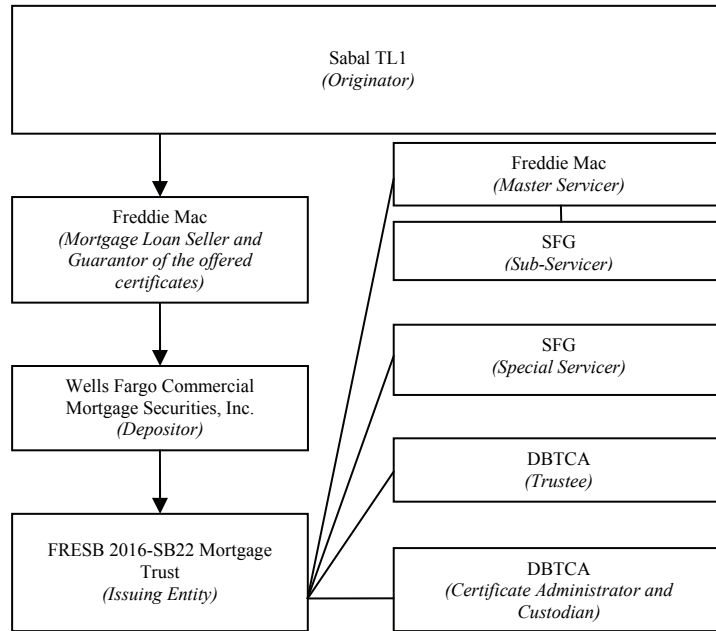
Sabal TL1
*(Originator)*

Freddie Mac
*(Mortgage Loan Seller and Guarantor of the offered certificates)*

Wells Fargo Commercial Mortgage Securities, Inc.
*(Depositor)*

FRESB 2016-SB22 Mortgage Trust
*(Issuing Entity)*

Freddie Mac
*(Master Servicer)*

SFG
*(Sub-Servicer)*

SFG
*(Special Servicer)*

DBTCA
*(Trustee)*

DBTCA
*(Certificate Administrator and Custodian)*